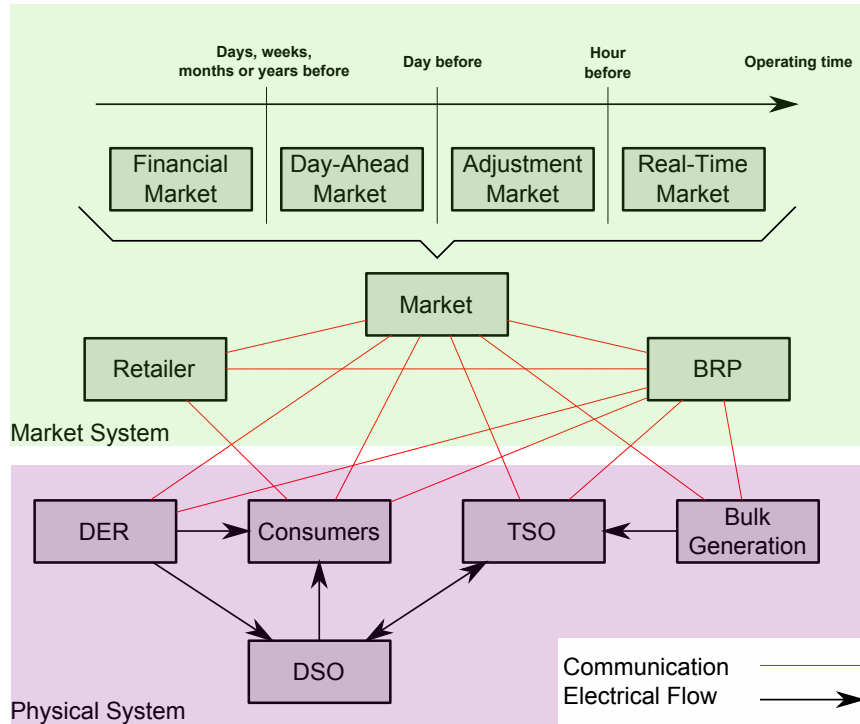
Days, weeks, months or years before

Day before

Hour before

Operating time

Financial Market

Day-Ahead Market

Adjustment Market

Real-Time Market

Market

Retailer

BRP

Market System

DER

Consumers

TSO

Bulk Generation

DSO

Communication

Electrical Flow

Physical System